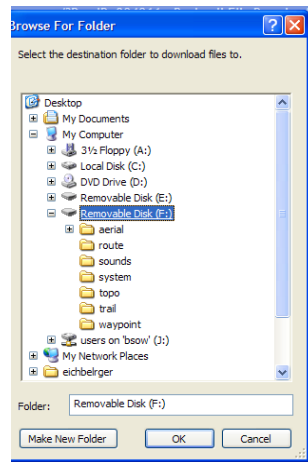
Browse For Folder

Select the destination folder to download files to.

Desktop
My Documents
My Computer
3½ Floppy (A:)
Local Disk (C:)
DVD Drive (D:)
Removable Disk (E:)
Removable Disk (F:)
aerial
route
sounds
system
topo
trail
waypoint
users on 'bsow' (J:)
My Network Places
eichbelrger

Folder: Removable Disk (F:)

Make New Folder | OK | Cancel